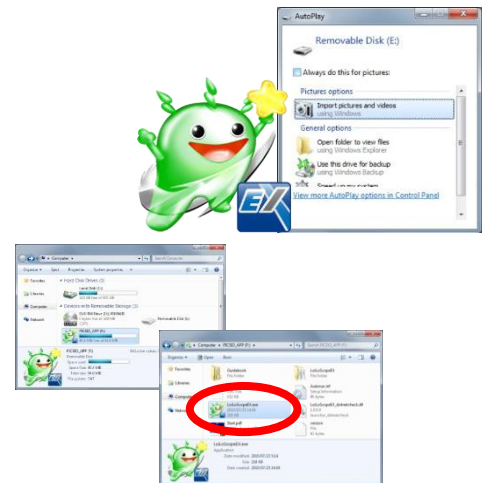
AutoPlay

Removable Disk (E:)

Always do this for pictures:

Pictures options

Import pictures and videos
using Windows

General options

Open folder to view files
using Windows Explorer

Use this drive for backup
using Windows Backup

Speed up my system
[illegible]

View more AutoPlay options in Control Panel

EX

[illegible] Computer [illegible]

Organize Eject Properties System properties

Favorites

Libraries

Computer

Network

Hard Disk Drives (1)

Local Disk (C:)

Devices with Removable Storage (2)

DVD RW Drive (D:)

Removable Disk (E:)

PICSEE_APP (F:)

PICSEE_APP (F:)

Removable Disk

Computer PICSEE_APP (F:)

Organize Open Burn

Favorites

Libraries

Computer

Network

Guidebook
File folder

LokuScope85
File folder

Autorun.inf
Setup Information

LokuScope85.exe

Start.pdf

LokuScope85.exe
Application